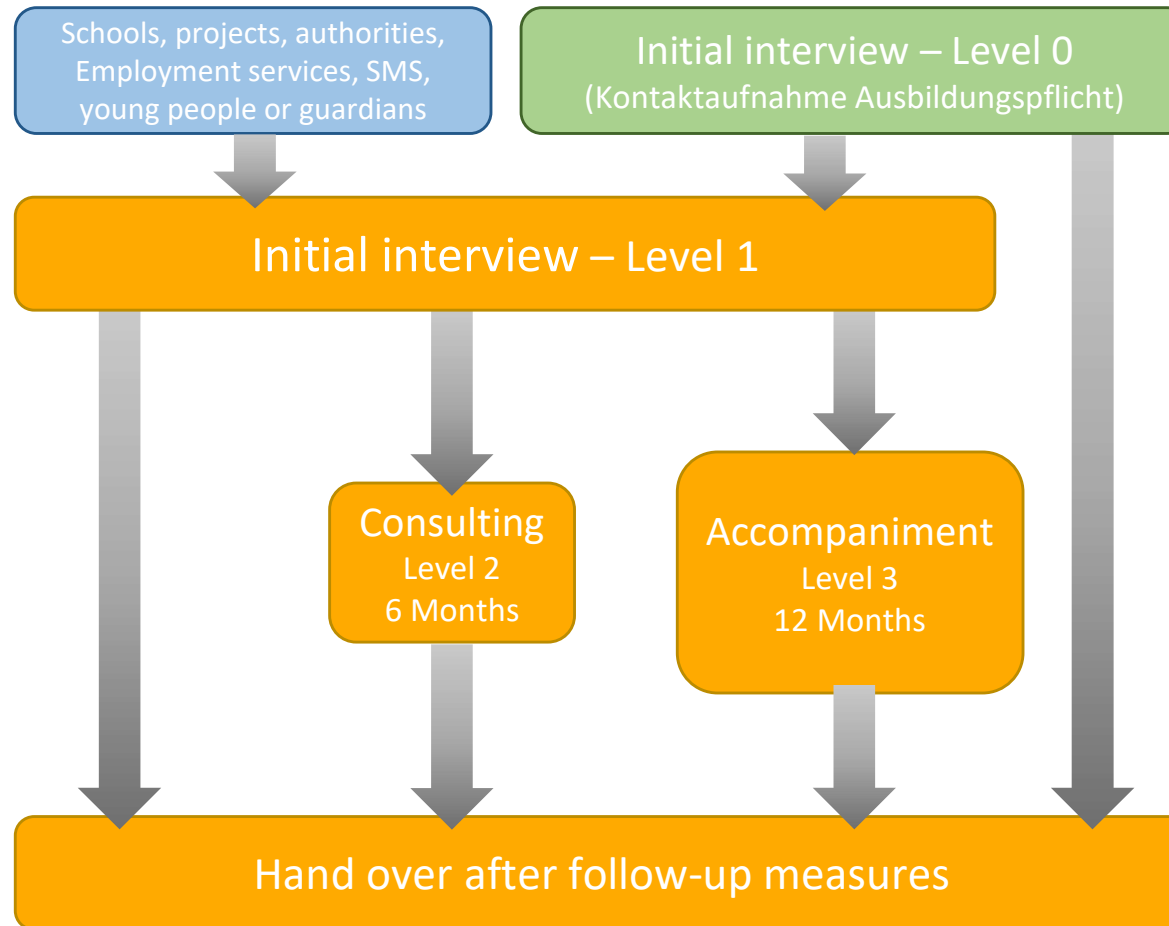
Schools, projects, authorities, Employment services, SMS, young people or guardians

Initial interview – Level 0
(Kontaktaufnahme Ausbildungspflicht)

Initial interview – Level 1

Consulting
Level 2
6 Months

Accompaniment
Level 3
12 Months

Hand over after follow-up measures